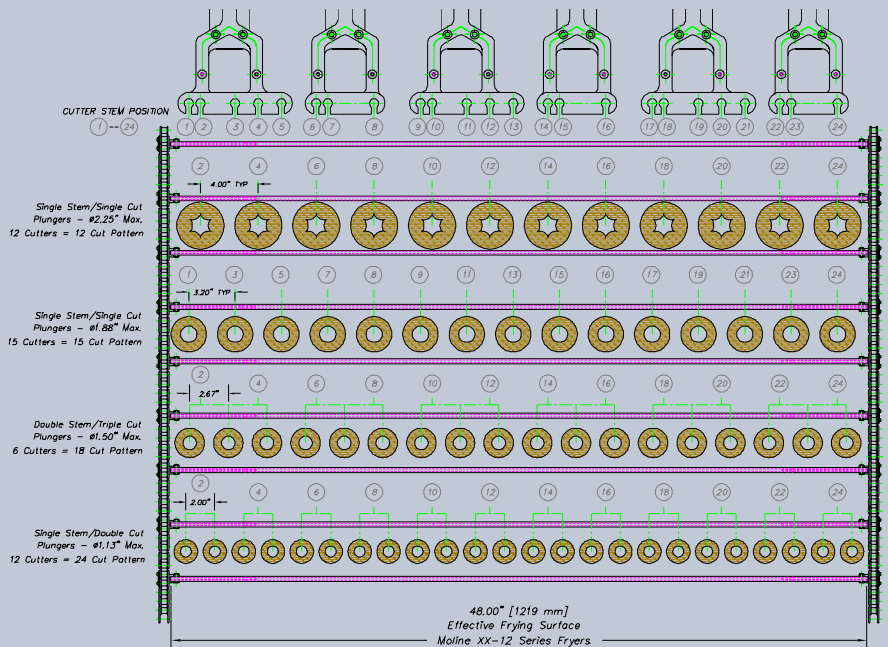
CUTTER STEM POSITION

1 -- 24

1 2 3 4 5 6 7 8 9 10 11 12 13 14 15 16 17 18 19 20 21 22 23 24

2 4 6 8 10 12 14 16 18 20 22 24

4.00" TYP

Single Stem/Single Cut
Plungers – ø2.25" Max.
12 Cutters = 12 Cut Pattern

1 3 5 7 8 9 11 13 15 16 17 19 21 23 24

3.20" TYP

Single Stem/Single Cut
Plungers – ø1.88" Max.
15 Cutters = 15 Cut Pattern

2 4 6 8 10 12 14 16 18 20 22 24

2.67"

Double Stem/Triple Cut
Plungers – ø1.50" Max.
6 Cutters = 18 Cut Pattern

2 4 6 8 10 12 14 16 18 20 22 24

2.00"

Single Stem/Double Cut
Plungers – ø1.13" Max.
12 Cutters = 24 Cut Pattern

48.00" [1219 mm]
Effective Frying Surface
Moline XX-12 Series Fryers